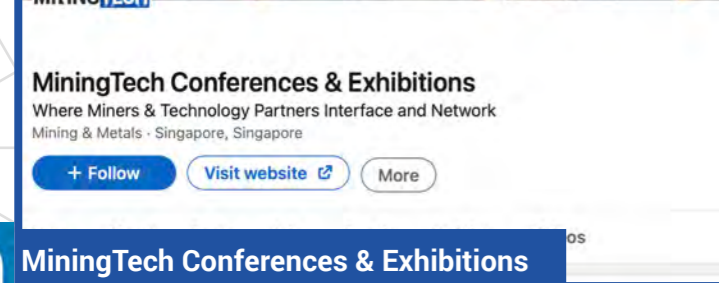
MiningTech Conferences & Exhibitions

Where Miners & Technology Partners Interface and Network

Mining & Metals · Singapore, Singapore

+ Follow

Visit website

More

os

MiningTech Conferences & Exhibitions